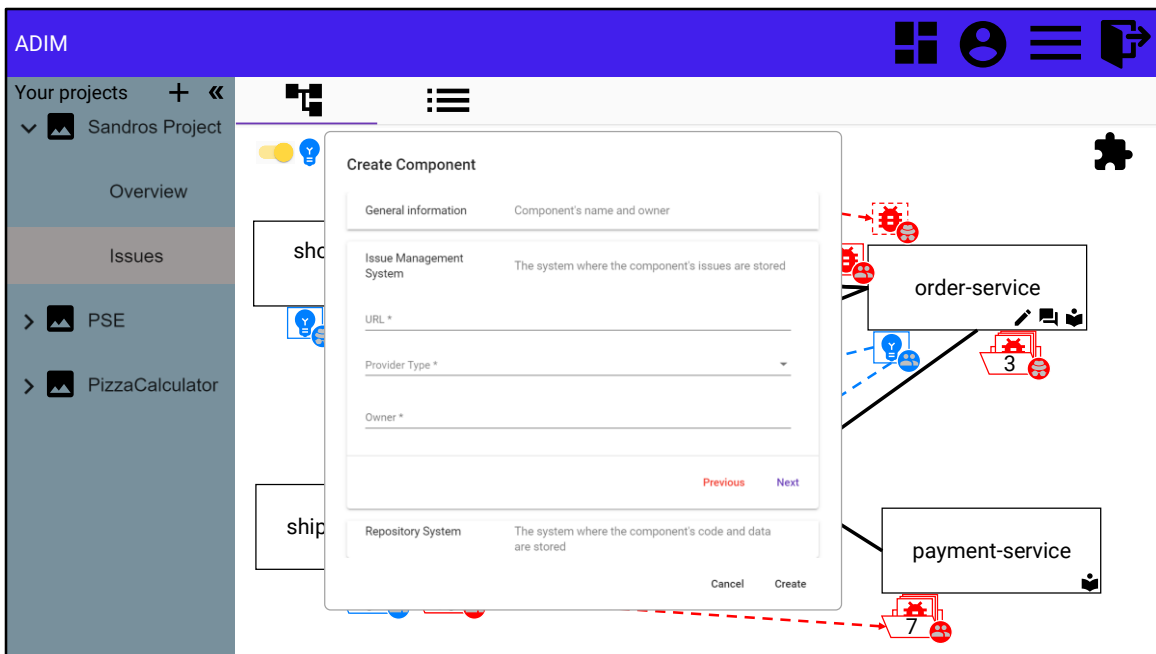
ADIM

Your projects

Sandros Project

Overview

Issues

PSE

PizzaCalculator

sho

ship

order-service

3

payment-service

7

Create Component

General information
Component's name and owner

Issue Management System
The system where the component's issues are stored

URL *

Provider Type *

Owner *

Previous
Next

Repository System
The system where the component's code and data are stored

Cancel
Create